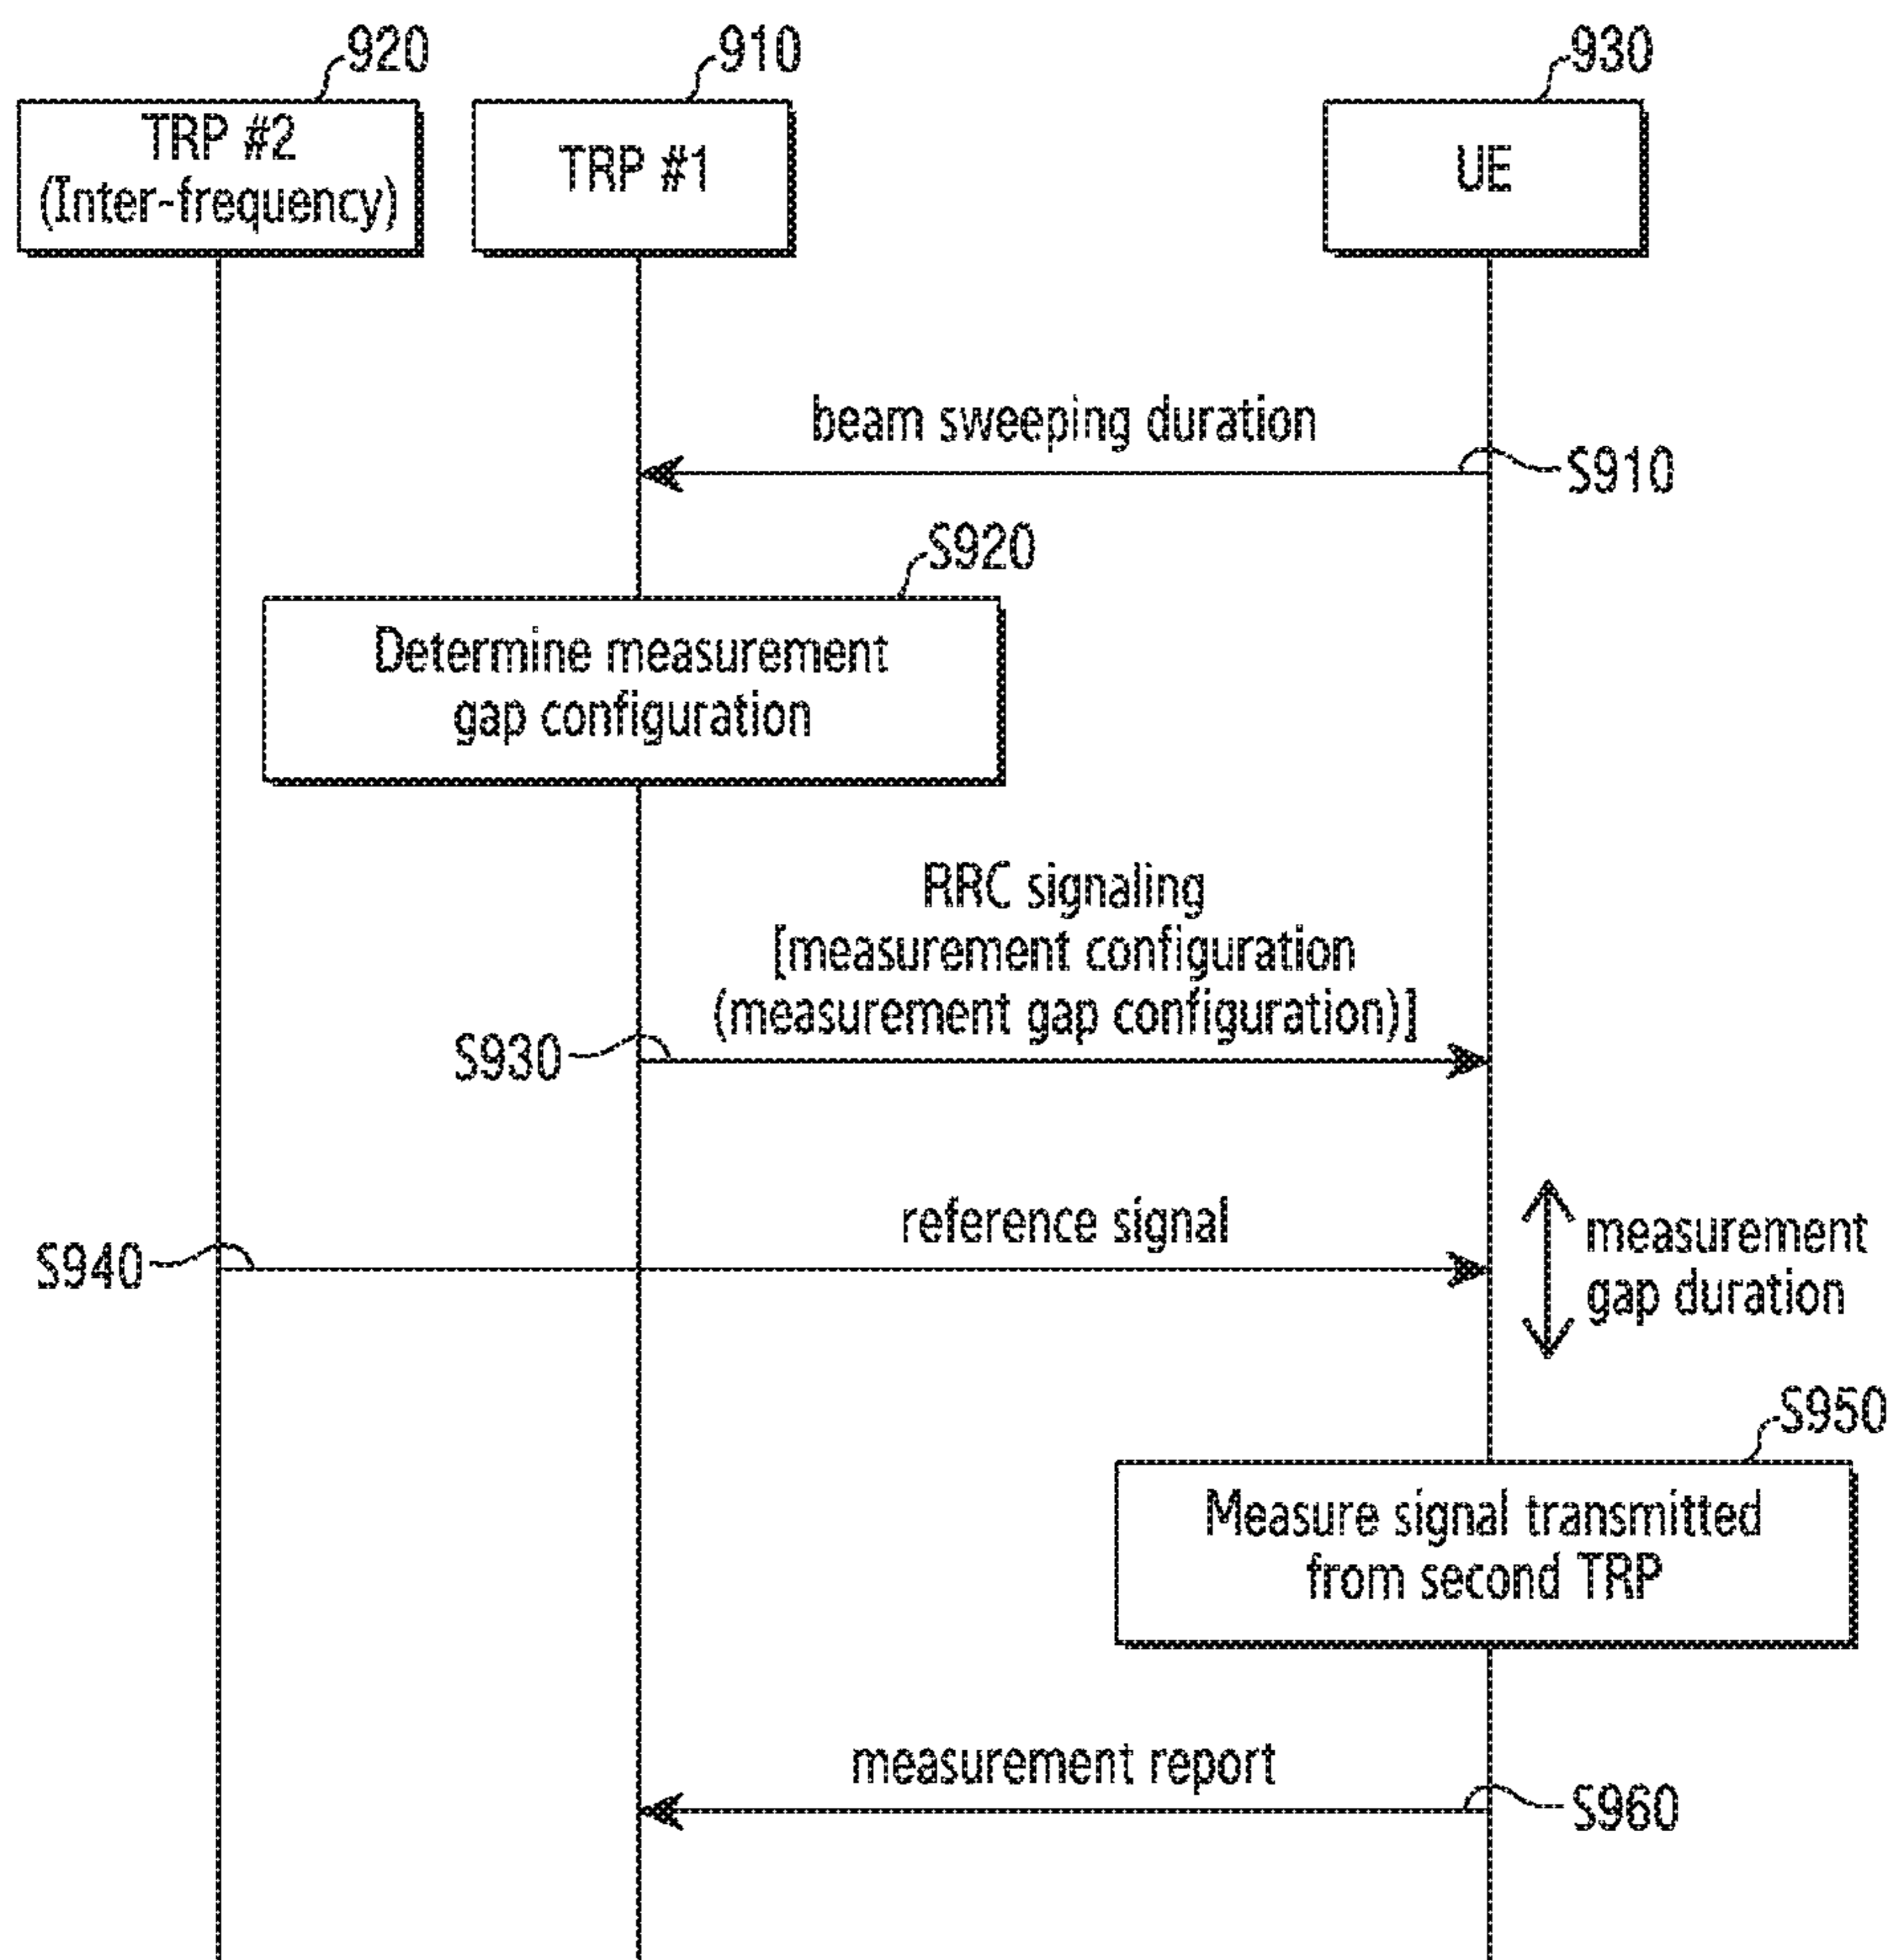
920
910
930

TRP #2
(Inter-frequency)

TRP #1

UE

beam sweeping duration

S910

S920

Determine measurement gap configuration

RRC signaling
[measurement configuration
(measurement gap configuration)]

S930

reference signal

S940

measurement gap duration

S950

Measure signal transmitted from second TRP

measurement report

S960